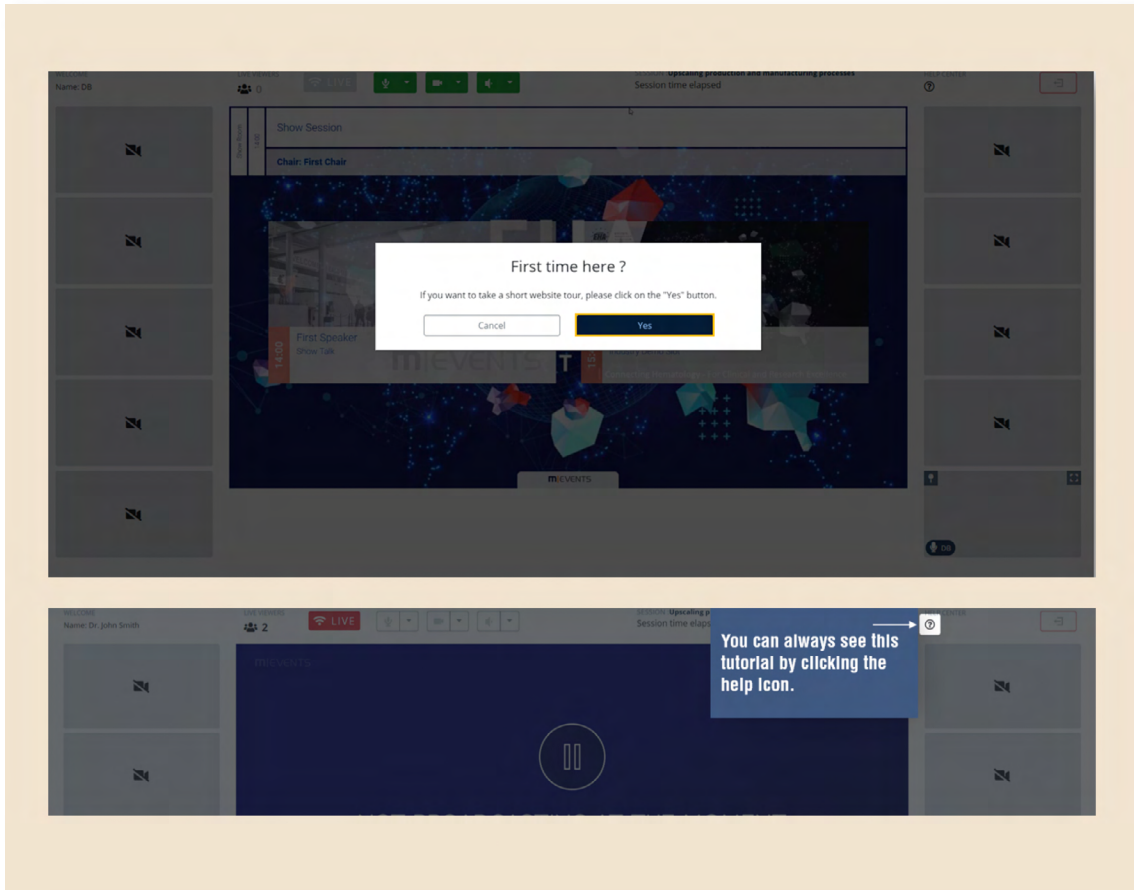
WELCOME
Name: DB

LIVE VIEWERS
0

LIVE

SESSION: Upscaling production and manufacturing processes
Session time elapsed

HELP CENTER

Show Session

Chair: First Chair

First time here ?

If you want to take a short website tour, please click on the "Yes" button.

Cancel

Yes

14:00
First Speaker
Show Talk

15:

m EVENTS

DB

WELCOME
Name: Dr. John Smith

LIVE VIEWERS
2

LIVE

SESSION: Upscaling p
Session time elap

HELP CENTER

You can always see this tutorial by clicking the help icon.

m EVENTS